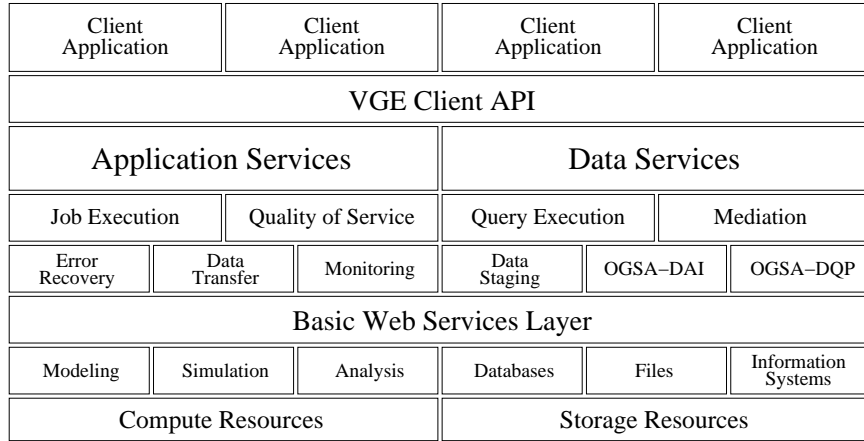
Client Application

Client Application

Client Application

Client Application

VGE Client API

Application Services

Data Services

Job Execution

Quality of Service

Query Execution

Mediation

Error Recovery

Data Transfer

Monitoring

Data Staging

OGSA−DAI

OGSA−DQP

Basic Web Services Layer

Modeling

Simulation

Analysis

Databases

Files

Information Systems

Compute Resources

Storage Resources